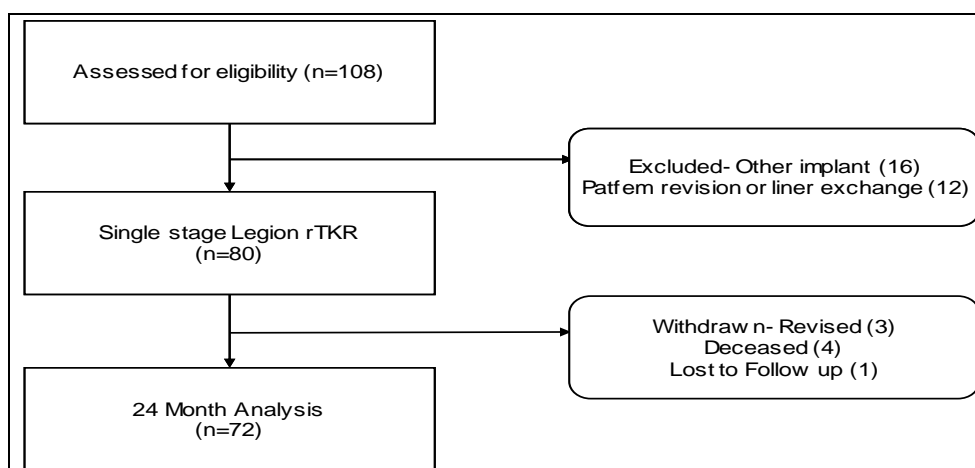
Assessed for eligibility (n=108)

Excluded- Other implant (16)
Patfem revision or liner exchange (12)

Single stage Legion rTKR
(n=80)

Withdraw n- Revised (3)
Deceased (4)
Lost to Follow up (1)

24 Month Analysis
(n=72)